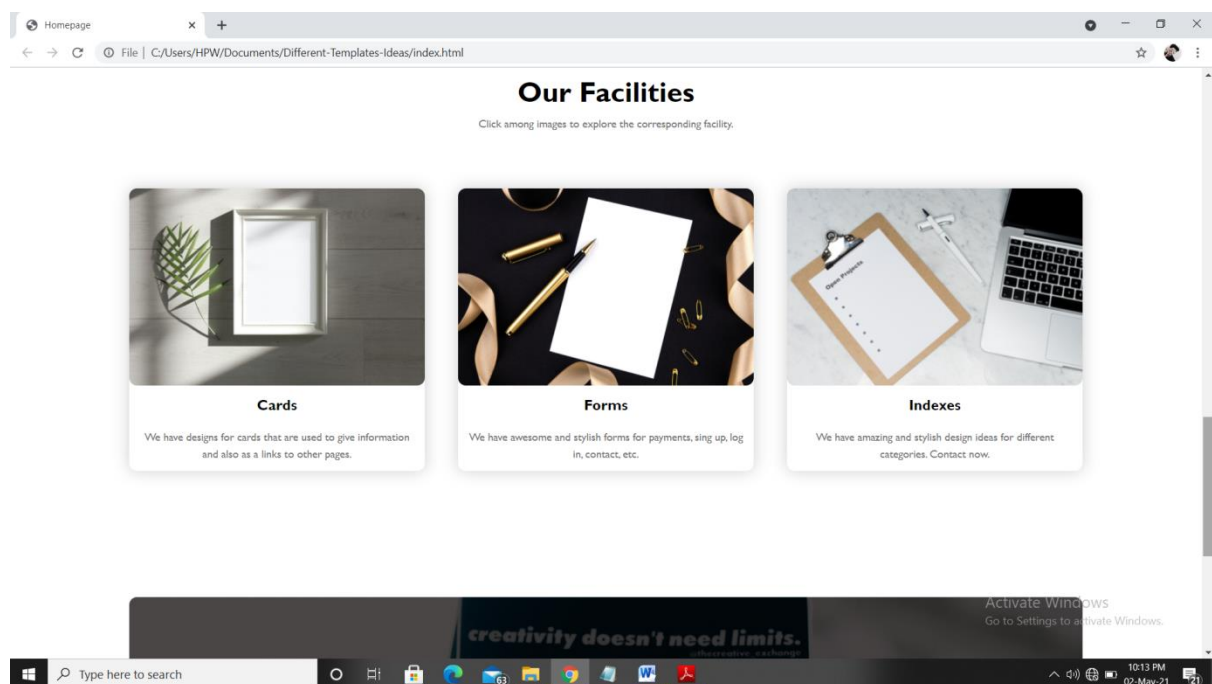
Homepage × +

File | C:/Users/HPW/Documents/Different-Templates-Ideas/index.html

Our Facilities

Click among images to explore the corresponding facility.

Open Projects

Cards

We have designs for cards that are used to give information and also as a links to other pages.

Forms

We have awesome and stylish forms for payments, sing up, log in, contact, etc.

Indexes

We have amazing and stylish design ideas for different categories. Contact now.

creativity doesn't need limits.

@thecreative_exchange

Activate Windows
Go to Settings to activate Windows.

Type here to search

63

10:13 PM
02-May-21

21